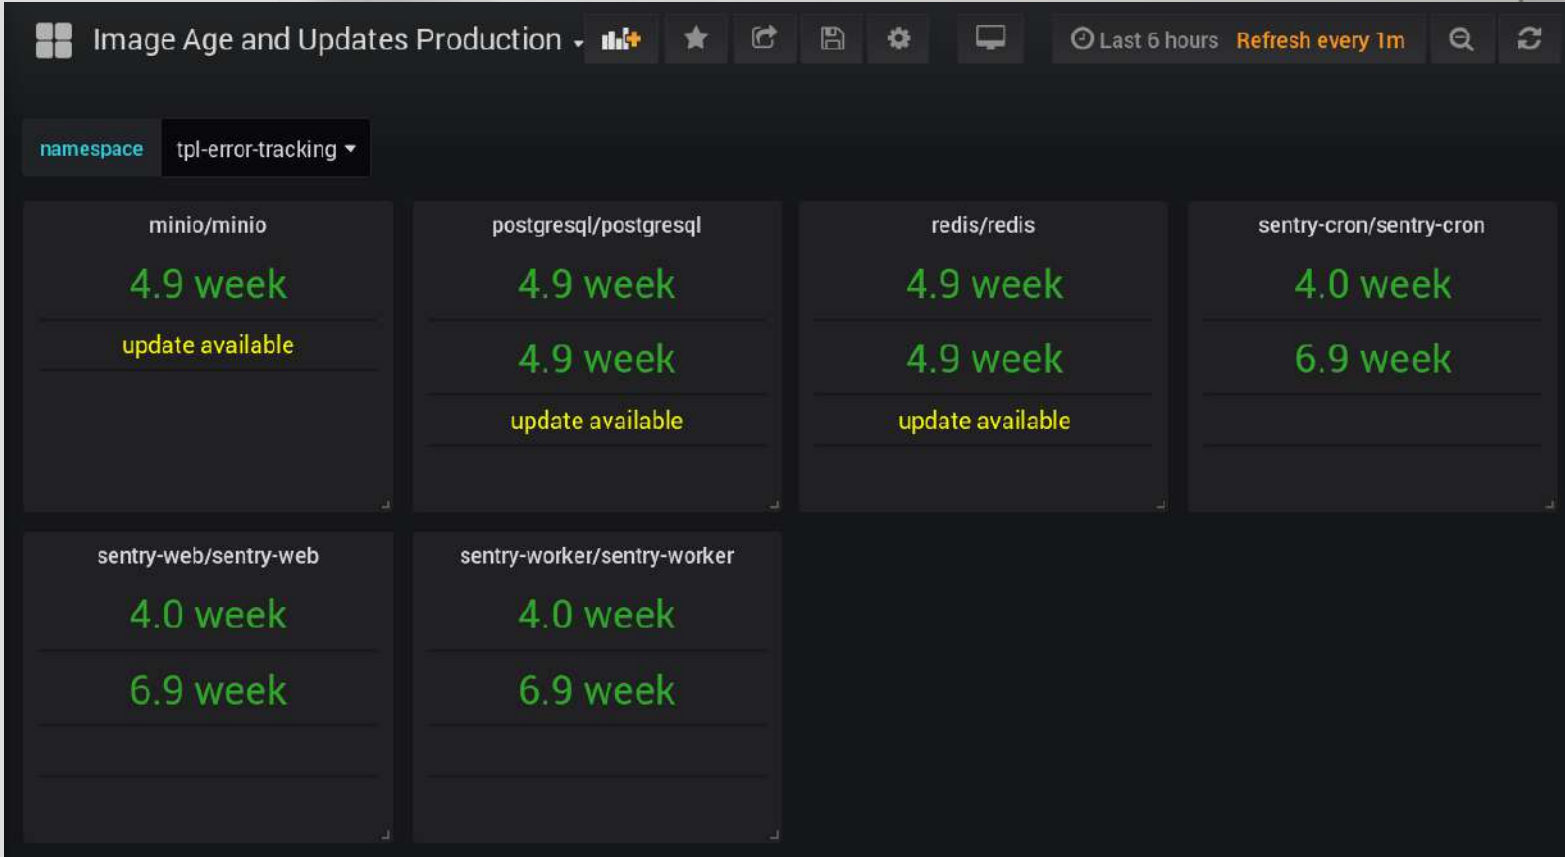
Image Age and Updates Production

Last 6 hours Refresh every 1m

namespace tpl-error-tracking

minio/minio
4.9 week
update available

postgresql/postgresql
4.9 week
4.9 week
update available

redis/redis
4.9 week
4.9 week
update available

sentry-cron/sentry-cron
4.0 week
6.9 week

sentry-web/sentry-web
4.0 week
6.9 week

sentry-worker/sentry-worker
4.0 week
6.9 week